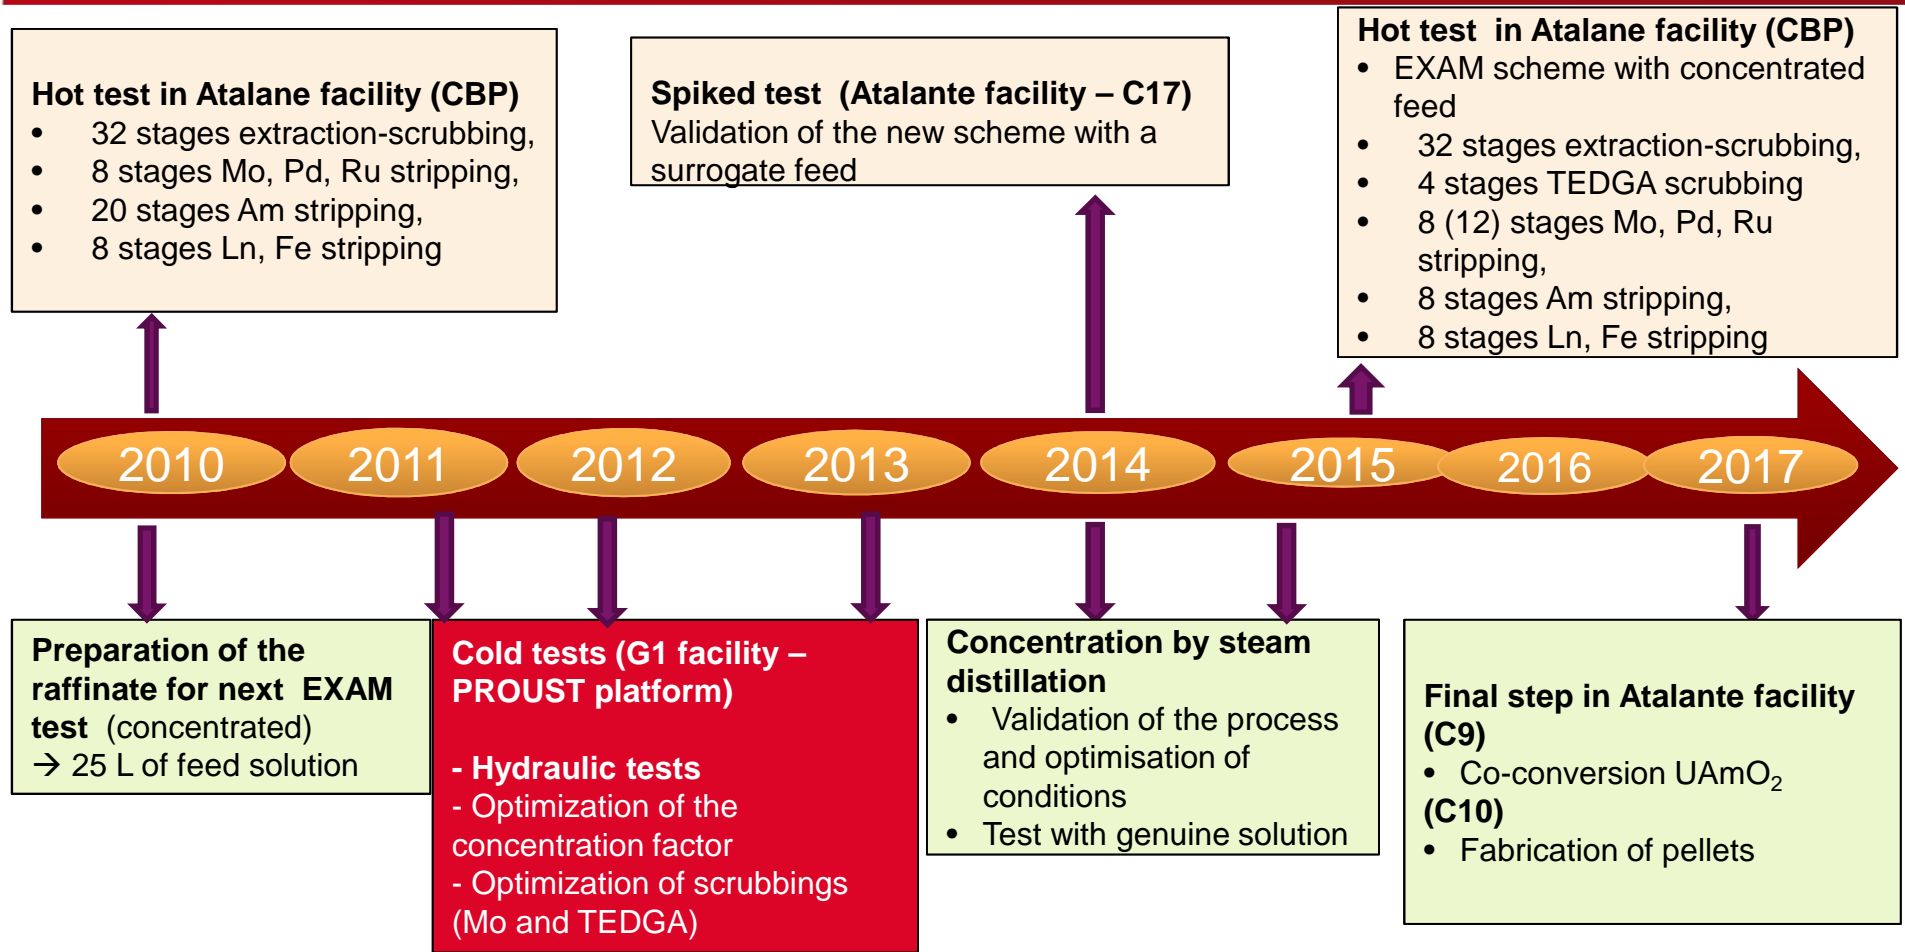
Hot test in Atalane facility (CBP)
- 32 stages extraction-scrubbing,
- 8 stages Mo, Pd, Ru stripping,
- 20 stages Am stripping,
- 8 stages Ln, Fe stripping

Spiked test (Atalante facility – C17)
Validation of the new scheme with a surrogate feed

Hot test in Atalane facility (CBP)
- EXAM scheme with concentrated feed
- 32 stages extraction-scrubbing,
- 4 stages TEDGA scrubbing
- 8 (12) stages Mo, Pd, Ru stripping,
- 8 stages Am stripping,
- 8 stages Ln, Fe stripping

2010 2011 2012 2013 2014 2015 2016 2017

Preparation of the raffinate for next EXAM test (concentrated)
→ 25 L of feed solution

Cold tests (G1 facility – PROUST platform)

- Hydraulic tests
- Optimization of the concentration factor
- Optimization of scrubbings (Mo and TEDGA)

Concentration by steam distillation
- Validation of the process and optimisation of conditions
- Test with genuine solution

Final step in Atalante facility (C9)
- Co-conversion UAmO$_2$
(C10)
- Fabrication of pellets